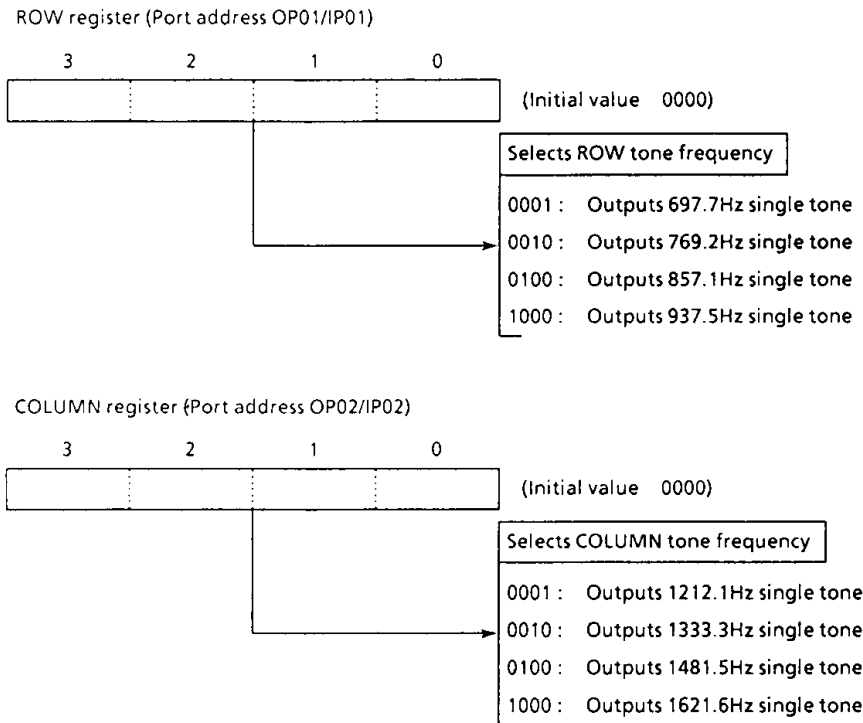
ROW register (Port address OP01/IP01)

3 2 1 0

(Initial value 0000)

Selects ROW tone frequency

0001 : Outputs 697.7Hz single tone
0010 : Outputs 769.2Hz single tone
0100 : Outputs 857.1Hz single tone
1000 : Outputs 937.5Hz single tone

COLUMN register (Port address OP02/IP02)

3 2 1 0

(Initial value 0000)

Selects COLUMN tone frequency

0001 : Outputs 1212.1Hz single tone
0010 : Outputs 1333.3Hz single tone
0100 : Outputs 1481.5Hz single tone
1000 : Outputs 1621.6Hz single tone